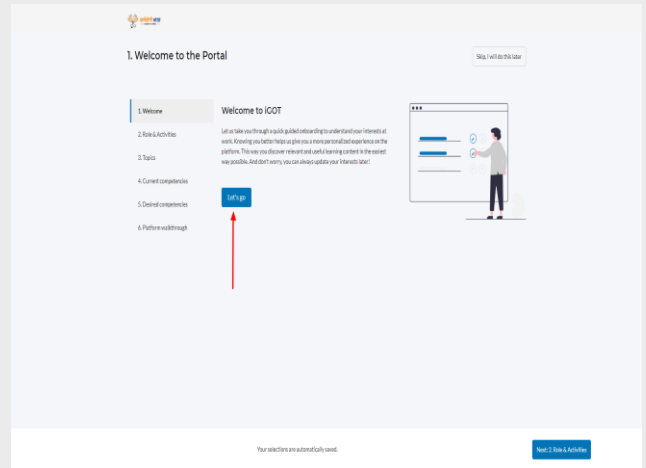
1. Welcome to the Portal

Skip, I will do this later

1. Welcome
2. Role & Activities
3. Topics
4. Current competencies
5. Desired competencies
6. Platform walkthrough

Welcome to iGOT

Let us take you through a quick guided onboarding to understand your interests at work. Knowing you better helps us give you a more personalized experience on the platform. This way you discover relevant and useful learning content in the easiest way possible. And don't worry, you can always update your interests later!

Let's go

Your selections are automatically saved.

Next: 2. Role & Activities